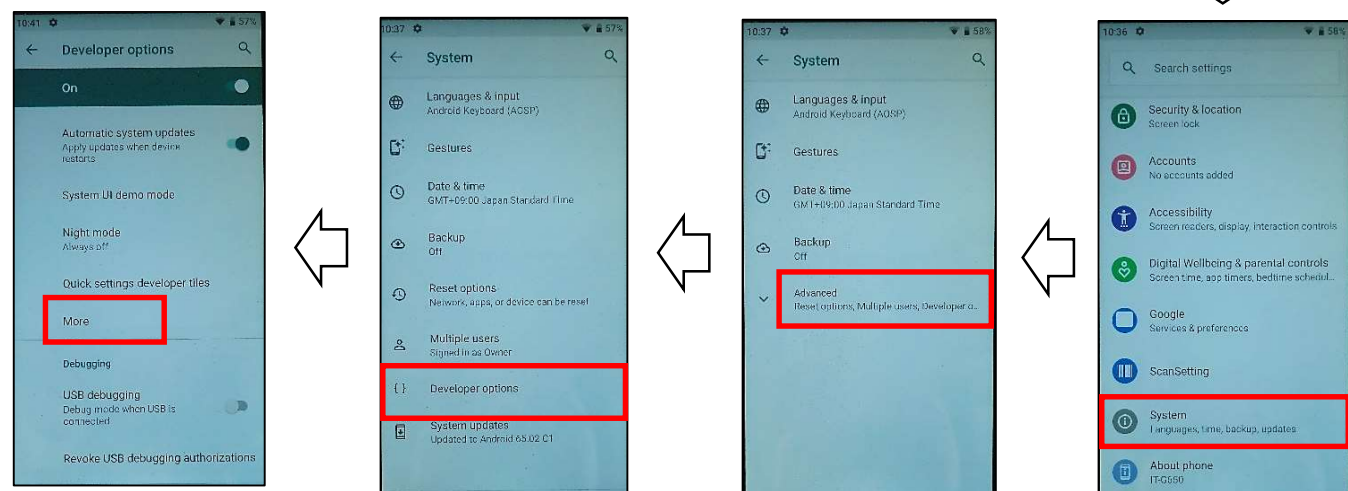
10:41 57%
Developer options
On
Automatic system updates
Apply updates when device restarts
System UI demo mode
Night mode
Always off
Quick settings developer tiles
More
Debugging
USB debugging
Debug mode when USB is connected
Revoke USB debugging authorizations

10:37 57%
System
Languages & input
Android Keyboard (AOSP)
Gestures
Date & time
GMT+09:00 Japan Standard Time
Backup
Off
Reset options
Network, apps, or device can be reset
Multiple users
Signed in as Owner
{ } Developer options
System updates
Updated to Android 8.02 C1

10:37 58%
System
Languages & input
Android Keyboard (AOSP)
Gestures
Date & time
GMT+09:00 Japan Standard Time
Backup
Off
Advanced
Reset options, Multiple users, Developer o...

10:36 58%
Search settings
Security & location
Screen lock
Accounts
No accounts added
Accessibility
Screen readers, display, interaction controls
Digital Wellbeing & parental controls
Screen time, app timers, bedtime schedul...
Google
Services & preferences
ScanSetting
System
Languages, time, backup, updates
About phone
IT-G550